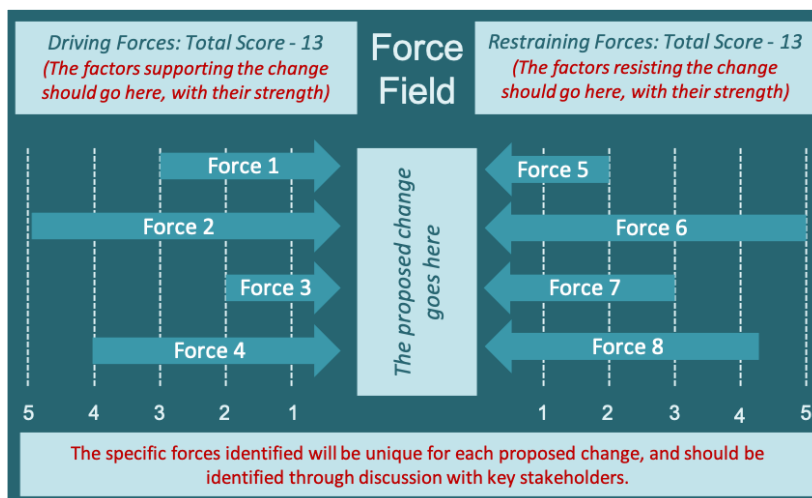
Driving Forces: Total Score - 13
(The factors supporting the change should go here, with their strength)

Force Field

Restraining Forces: Total Score - 13
(The factors resisting the change should go here, with their strength)

Force 1

Force 2

Force 3

Force 4

The proposed change goes here

Force 5

Force 6

Force 7

Force 8

5 4 3 2 1

1 2 3 4 5

The specific forces identified will be unique for each proposed change, and should be identified through discussion with key stakeholders.